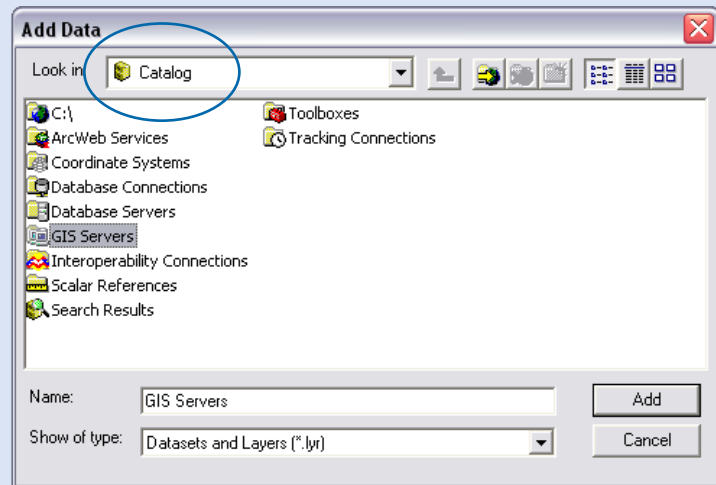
Add Data

Look in: Catalog

C:\
ArcWeb Services
Coordinate Systems
Database Connections
Database Servers
GIS Servers
Interoperability Connections
Scalar References
Search Results

Toolboxes
Tracking Connections

Name: GIS Servers
Add

Show of type: Datasets and Layers (*.lyr)
Cancel